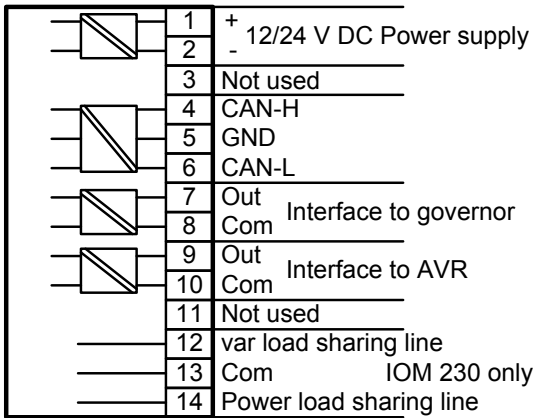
1 +
2 -
12/24 V DC Power supply
3 Not used
4 CAN-H
5 GND
6 CAN-L
7 Out
8 Com
Interface to governor
9 Out
10 Com
Interface to AVR
11 Not used
12 var load sharing line
13 Com
IOM 230 only
14 Power load sharing line